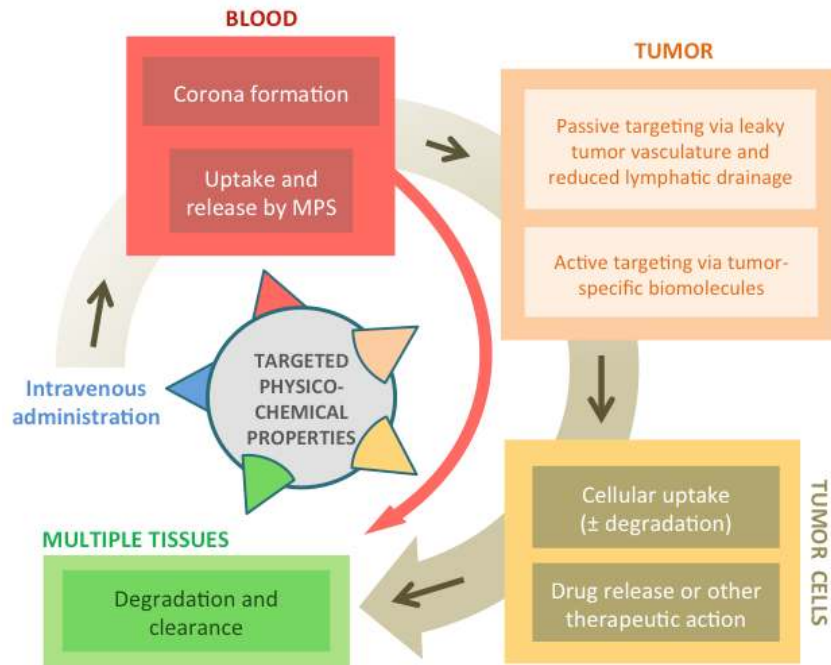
BLOOD

Corona formation

Uptake and release by MPS

TUMOR

Passive targeting via leaky tumor vasculature and reduced lymphatic drainage

Active targeting via tumor-specific biomolecules

Intravenous administration

TARGETED PHYSICO-CHEMICAL PROPERTIES

TUMOR CELLS

Cellular uptake (± degradation)

Drug release or other therapeutic action

MULTIPLE TISSUES

Degradation and clearance